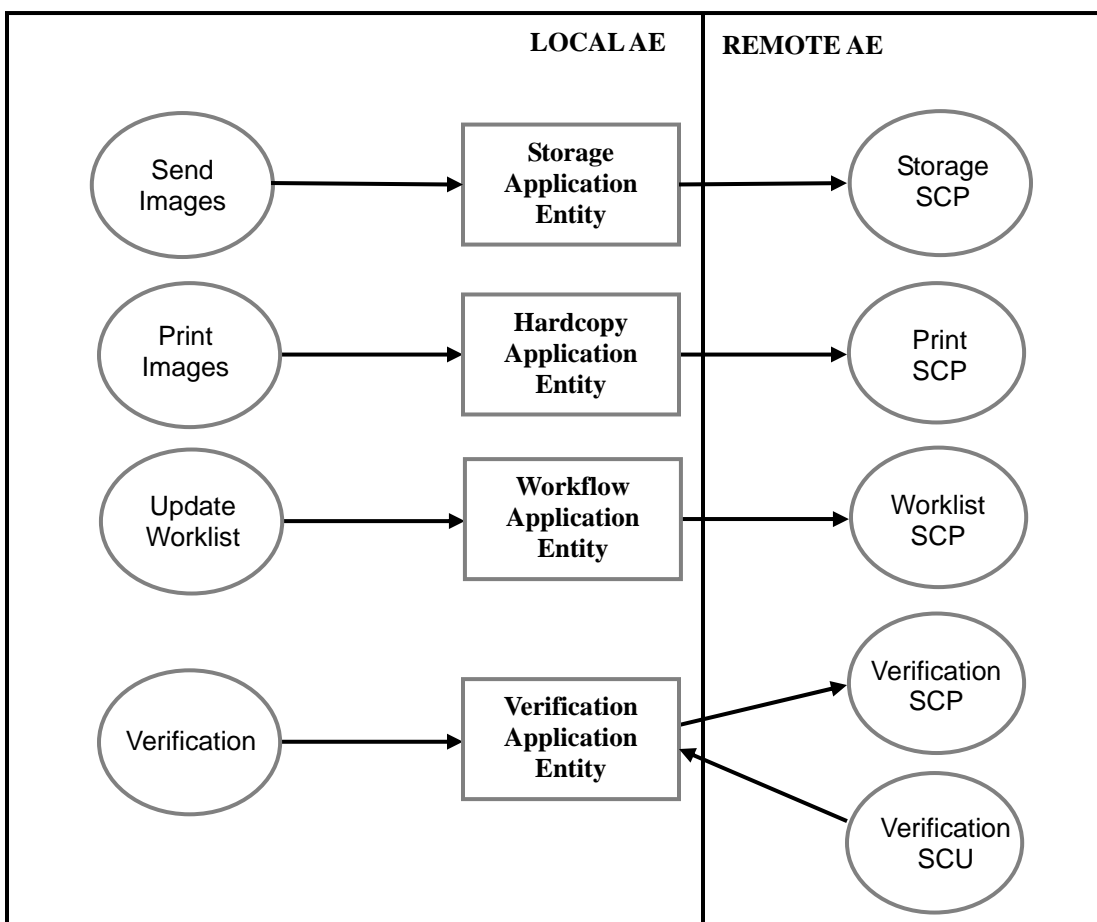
LOCAL AE

REMOTE AE

Send Images

Storage Application Entity

Storage SCP

Print Images

Hardcopy Application Entity

Print SCP

Update Worklist

Workflow Application Entity

Worklist SCP

Verification

Verification Application Entity

Verification SCP

Verification SCU